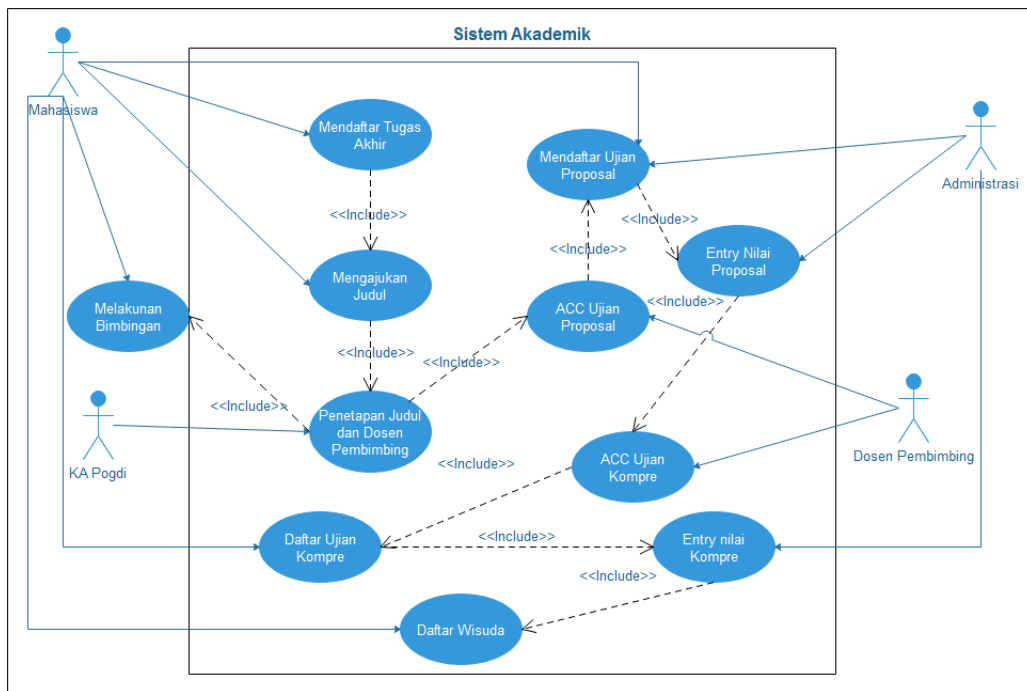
Sistem Akademik

Mahasiswa

Mendaftar Tugas Akhir

Mendaftar Ujian Proposal

Administrasi

<<Include>>

<<Include>>

<<Include>>

Entry Nilai Proposal

Mengajukan Judul

Melakunan Bimbingan

ACC Ujian Proposal

<<Include>>

<<Include>>

<<Include>>

<<Include>>

Penetapan Judul dan Dosen Pembimbing

KA Pogdi

Dosen Pembimbing

<<Include>>

ACC Ujian Kompre

Daftar Ujian Kompre

<<Include>>

Entry nilai Kompre

<<Include>>

Daftar Wisuda